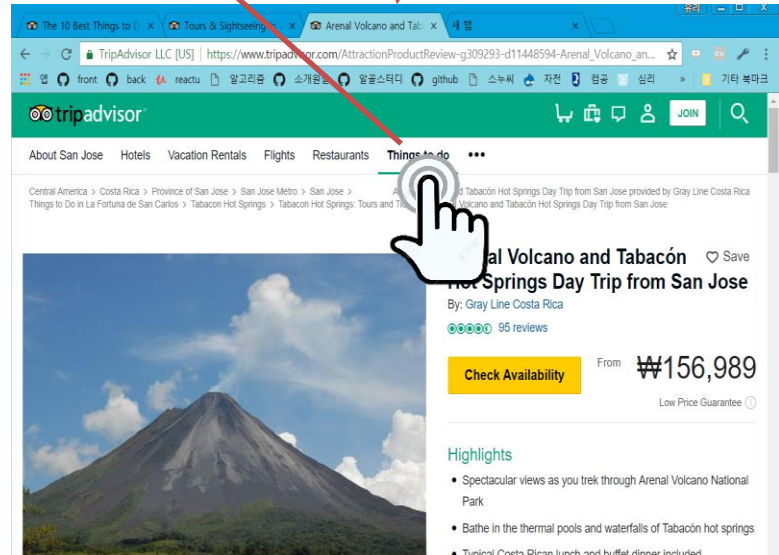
The 10 Best Things to D | Tours & Sightseeing | Arenal Volcano and Tab | 새 탭

TripAdvisor LLC [US] | https://www.tripadvisor.com/AttractionProductReview-g309293-d11448594-Arenal_Volcano_an...

앱 front back reactu 알고리즘 소개원 알골스터디 github 스누씨 자전 컴공 심리 » 기타 북마크

tripadvisor

JOIN

About San Jose Hotels Vacation Rentals Flights Restaurants Things to do •••

Central America > Costa Rica > Province of San Jose > San Jose Metro > San Jose > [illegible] Tabacón Hot Springs Day Trip from San Jose provided by Gray Line Costa Rica
Things to Do in La Fortuna de San Carlos > Tabacon Hot Springs > Tabacon Hot Springs: Tours and T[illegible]cano and Tabacón Hot Springs Day Trip from San Jose

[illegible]l Volcano and Tabacón Hot Springs Day Trip from San Jose

Save

By: Gray Line Costa Rica

95 reviews

Check Availability

From ₩156,989

Low Price Guarantee

Highlights

• Spectacular views as you trek through Arenal Volcano National Park

• Bathe in the thermal pools and waterfalls of Tabacón hot springs

• Typical Costa Rican lunch and buffet dinner included